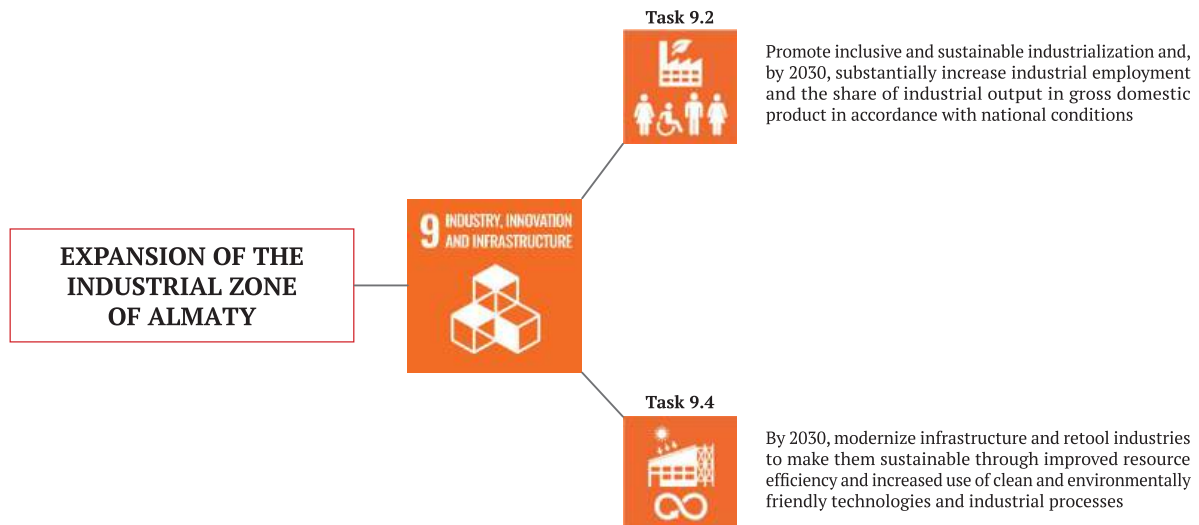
EXPANSION OF THE INDUSTRIAL ZONE OF ALMATY

9 INDUSTRY, INNOVATION AND INFRASTRUCTURE

Task 9.2

Promote inclusive and sustainable industrialization and, by 2030, substantially increase industrial employment and the share of industrial output in gross domestic product in accordance with national conditions

Task 9.4

By 2030, modernize infrastructure and retool industries to make them sustainable through improved resource efficiency and increased use of clean and environmentally friendly technologies and industrial processes